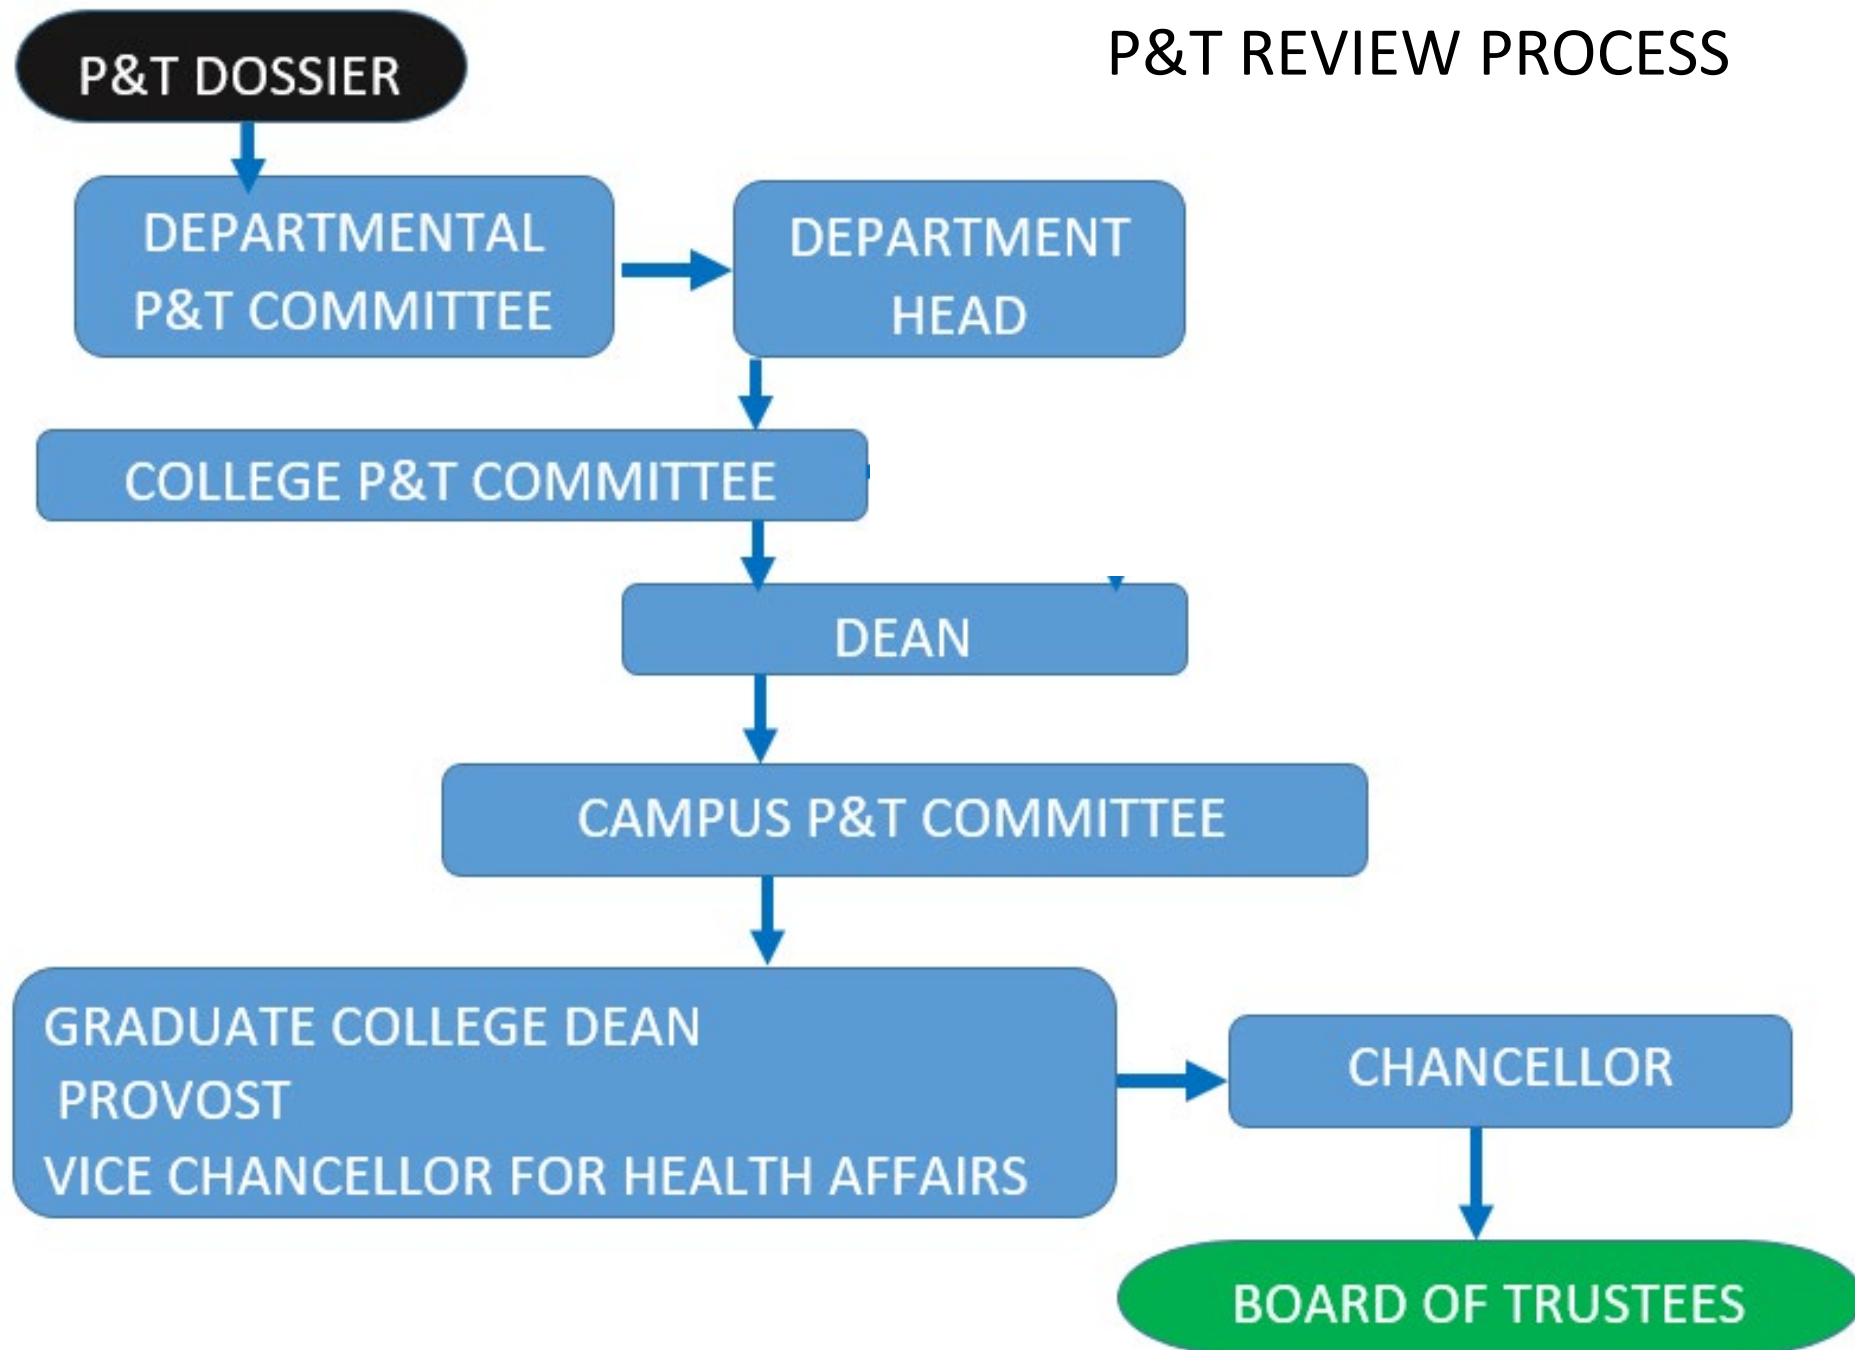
P&T DOSSIER

P&T REVIEW PROCESS

DEPARTMENTAL P&T COMMITTEE

DEPARTMENT HEAD

COLLEGE P&T COMMITTEE

DEAN

CAMPUS P&T COMMITTEE

GRADUATE COLLEGE DEAN
PROVOST
VICE CHANCELLOR FOR HEALTH AFFAIRS

CHANCELLOR

BOARD OF TRUSTEES